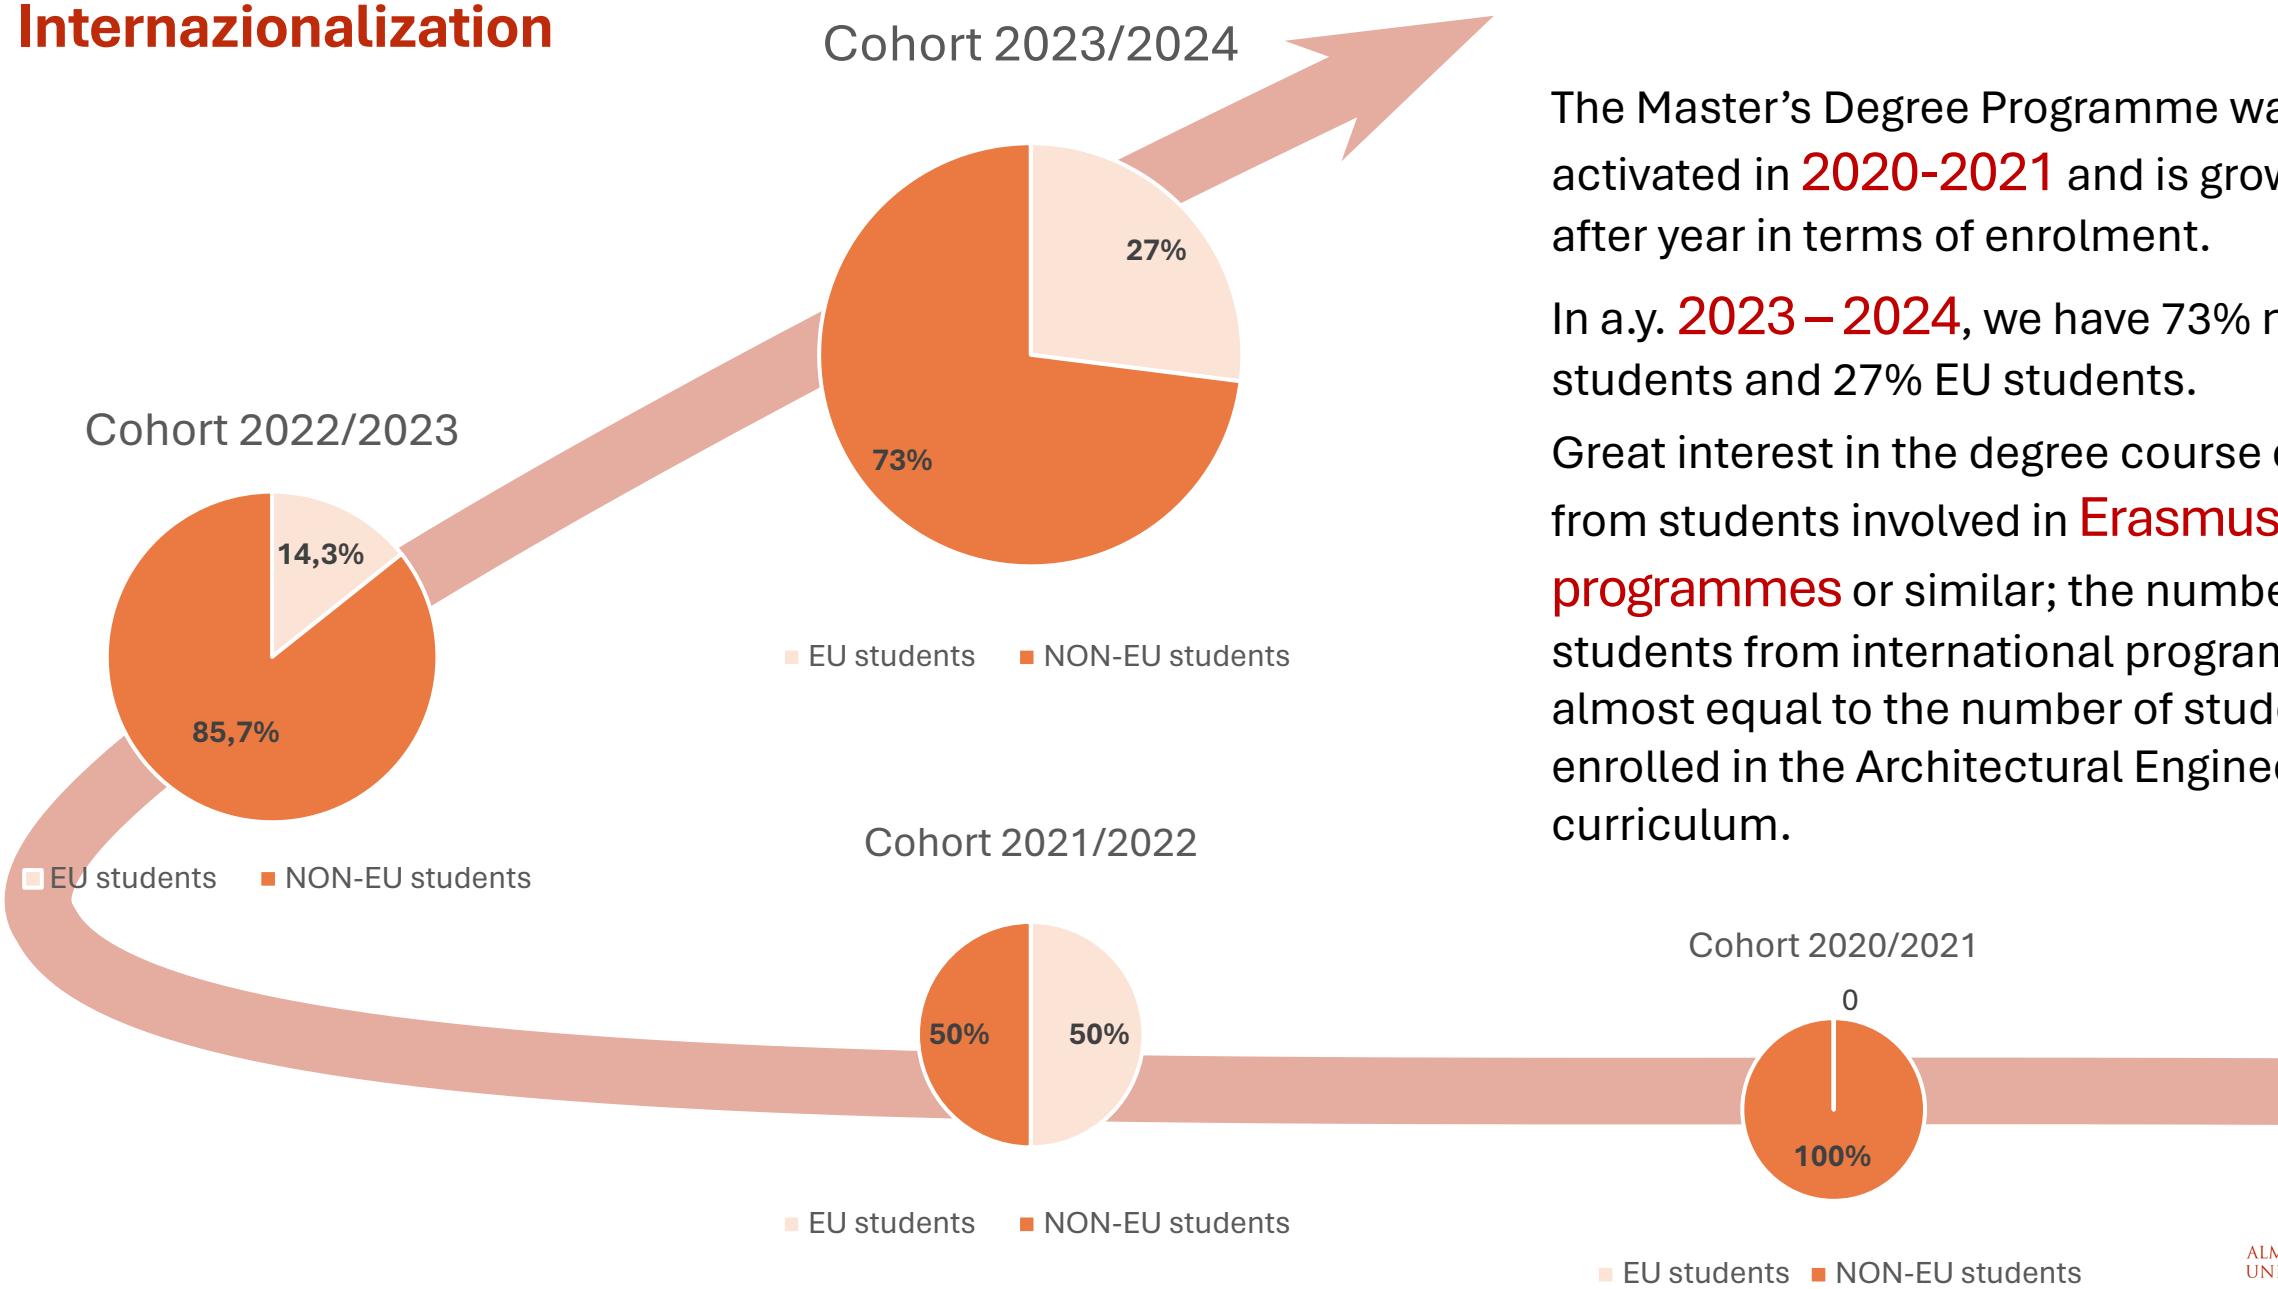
Internazionalization

Cohort 2023/2024

27%

73%

EU students NON-EU students

Cohort 2022/2023

14,3%

85,7%

EU students NON-EU students

The Master's Degree Programme wa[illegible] activated in 2020-2021 and is grow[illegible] after year in terms of enrolment.

In a.y. 2023 – 2024, we have 73% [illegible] students and 27% EU students.

Great interest in the degree course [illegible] from students involved in Erasmus programmes or similar; the numbe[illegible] students from international progra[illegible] almost equal to the number of stud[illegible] enrolled in the Architectural Engine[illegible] curriculum.

Cohort 2021/2022

50%

50%

EU students NON-EU students

Cohort 2020/2021

0

100%

EU students NON-EU students

ALM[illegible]
UN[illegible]